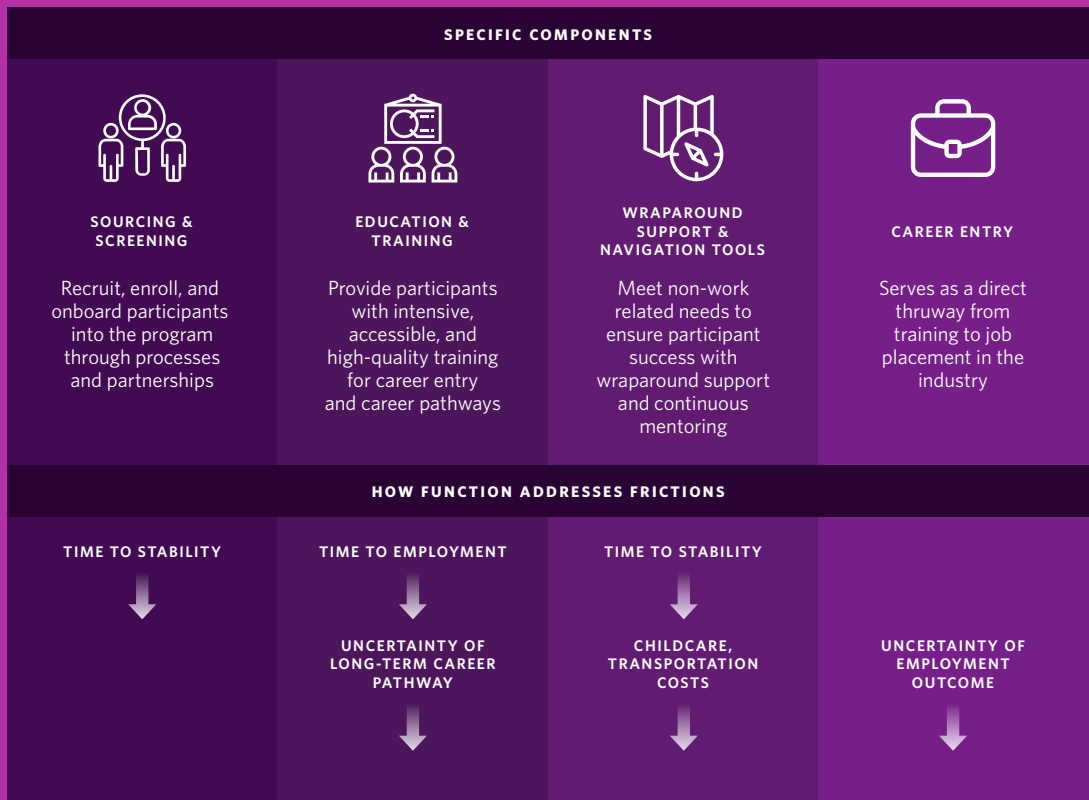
SPECIFIC COMPONENTS

SOURCING & SCREENING

Recruit, enroll, and onboard participants into the program through processes and partnerships

EDUCATION & TRAINING

Provide participants with intensive, accessible, and high-quality training for career entry and career pathways

WRAPAROUND SUPPORT & NAVIGATION TOOLS

Meet non-work related needs to ensure participant success with wraparound support and continuous mentoring

CAREER ENTRY

Serves as a direct thruway from training to job placement in the industry

HOW FUNCTION ADDRESSES FRICTIONS

TIME TO STABILITY

TIME TO EMPLOYMENT

UNCERTAINTY OF LONG-TERM CAREER PATHWAY

TIME TO STABILITY

CHILDCARE, TRANSPORTATION COSTS

UNCERTAINTY OF EMPLOYMENT OUTCOME